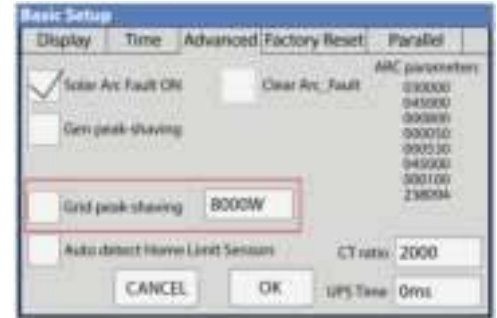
Basic Setup

Display | Time | Advanced | Factory Reset | Parallel

Solar Arc Fault ON

Clear Arc_Fault

ARC parameters
030000
045000
000800
000050
000530
045000
000100
238094

Gen peak-shaving

Grid peak-shaving 8000W

Auto detect Home Limit Sensors

CT ratio 2000

CANCEL

OK

UPS Time 0ms